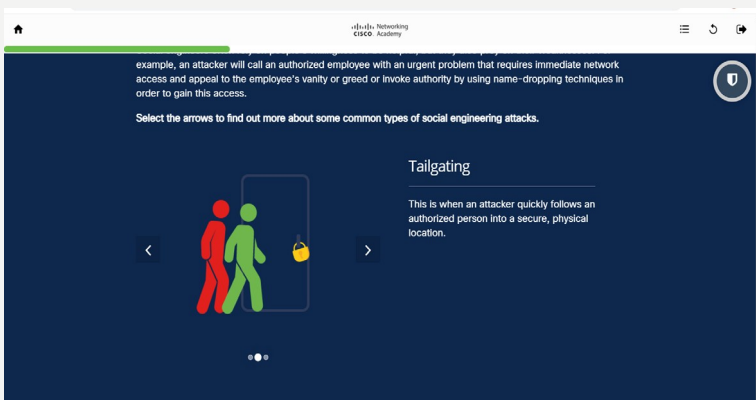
CISCO Networking Academy

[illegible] example, an attacker will call an authorized employee with an urgent problem that requires immediate network access and appeal to the employee's vanity or greed or invoke authority by using name-dropping techniques in order to gain this access.

Select the arrows to find out more about some common types of social engineering attacks.

Tailgating

This is when an attacker quickly follows an authorized person into a secure, physical location.